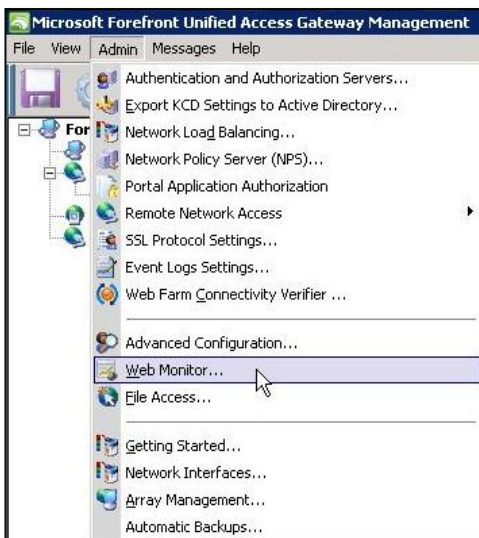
Microsoft Forefront Unified Access Gateway Management

File View Admin Messages Help

For

Authentication and Authorization Servers...
Export KCD Settings to Active Directory...
Network Load Balancing...
Network Policy Server (NPS)...
Portal Application Authorization
Remote Network Access
SSL Protocol Settings...
Event Logs Settings...
Web Farm Connectivity Verifier ...
Advanced Configuration...
Web Monitor...
File Access...
Getting Started...
Network Interfaces...
Array Management...
Automatic Backups...